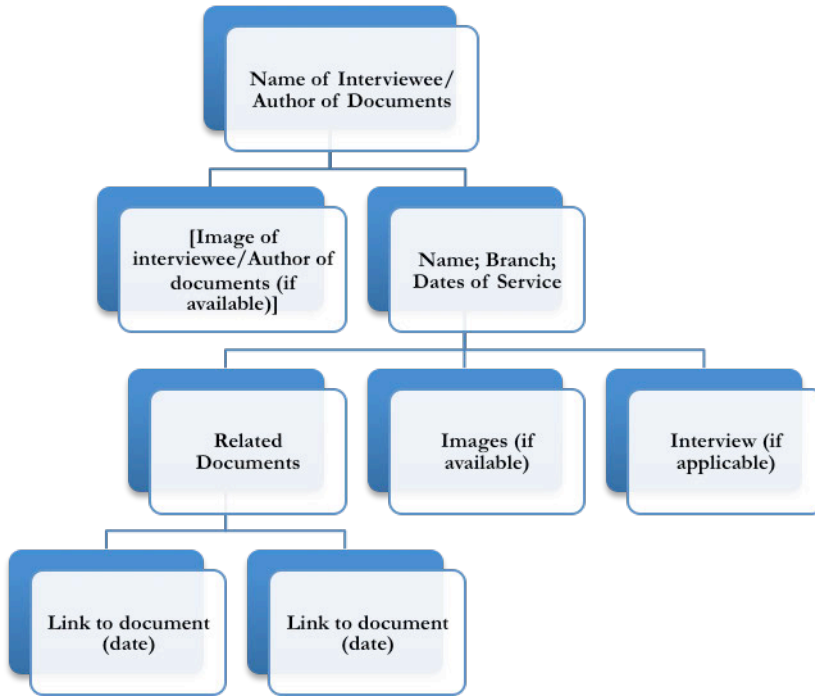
Name of Interviewee/ Author of Documents

[Image of interviewee/Author of documents (if available)]

Name; Branch; Dates of Service

Related Documents

Images (if available)

Interview (if applicable)

Link to document (date)

Link to document (date)